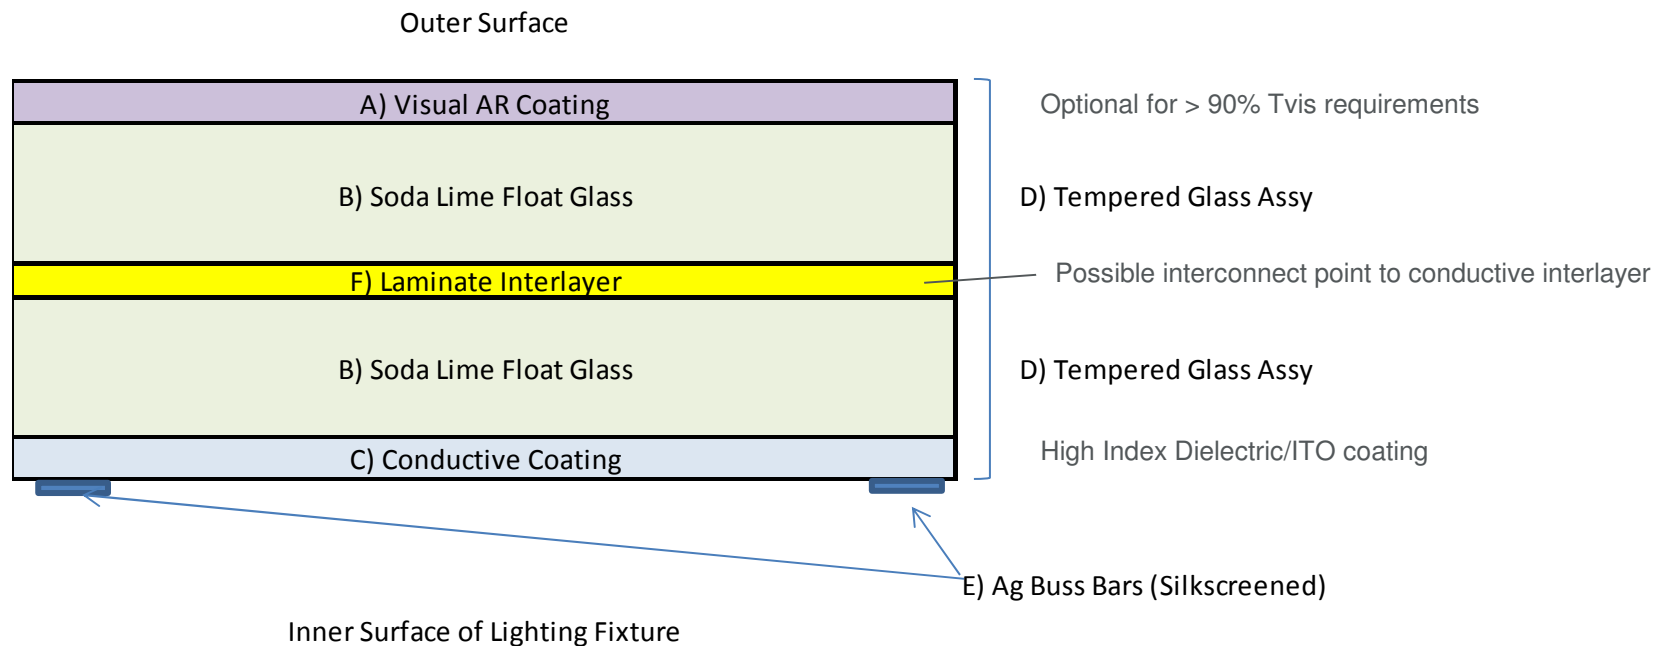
Outer Surface

A) Visual AR Coating

Optional for > 90% Tvis requirements

B) Soda Lime Float Glass

D) Tempered Glass Assy

F) Laminate Interlayer

Possible interconnect point to conductive interlayer

B) Soda Lime Float Glass

D) Tempered Glass Assy

C) Conductive Coating

High Index Dielectric/ITO coating

E) Ag Buss Bars (Silkscreened)

Inner Surface of Lighting Fixture